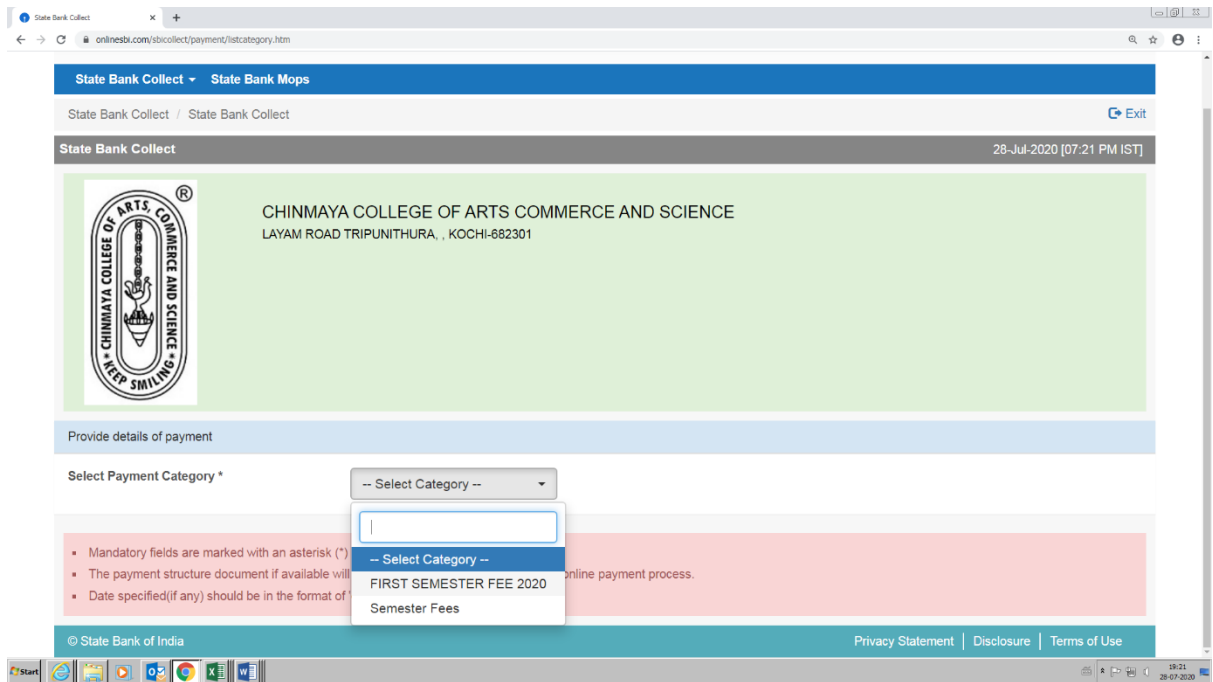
State Bank Collect
onlinesbi.com/sbicollect/payment/listcategory.htm

State Bank Collect ▾ State Bank Mops

State Bank Collect / State Bank Collect

Exit

State Bank Collect

28-Jul-2020 [07:21 PM IST]

CHINMAYA COLLEGE OF ARTS, COMMERCE AND SCIENCE ® KEEP SMILING

CHINMAYA COLLEGE OF ARTS COMMERCE AND SCIENCE
LAYAM ROAD TRIPUNITHURA, , KOCHI-682301

Provide details of payment

Select Payment Category *

-- Select Category --

-- Select Category --
FIRST SEMESTER FEE 2020
Semester Fees

- Mandatory fields are marked with an asterisk (*)
- The payment structure document if available will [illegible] online payment process.
- Date specified(if any) should be in the format of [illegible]

© State Bank of India

Privacy Statement | Disclosure | Terms of Use

Start

19:21
28-07-2020